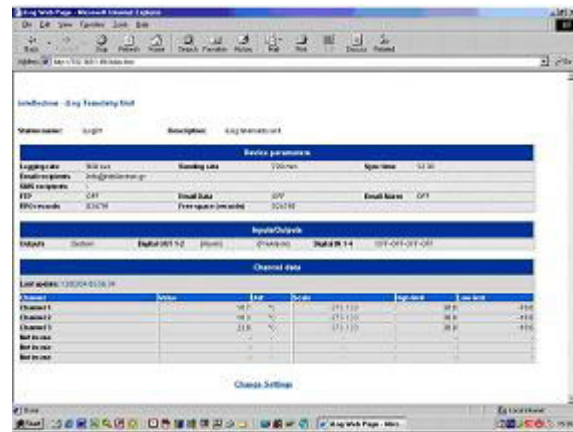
iLog Web Page - Microsoft Internet Explorer
File Edit View Favorites Tools Help
Back Forward Stop Refresh Home Search Favorites History Mail Print Edit Discuss Related
Address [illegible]

Intellectron - iLog Telemetry Unit

Station name: iLog01 Description: iLog telemetry unit

Device parameters

| Logging rate | 900 sec | Sending rate | 3600 sec | Sync time | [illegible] |
|---|---|---|---|---|---|
| Email recipients | info@intellectron.gr | | | | |
| SMS recipients | | | | | |
| FTP | OFF | Email Data | OFF | Email Alarms | OFF |
| FIFO records | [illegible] | Free space (records) | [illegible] | | |

Inputs/Outputs

| Outputs | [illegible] | Digital OUT 1-2 | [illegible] | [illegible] | Digital IN 1-4 | OFF-OFF-OFF-OFF |
|---|---|---|---|---|---|---|

Channel data

Last update: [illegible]

| Channel | Value | Unit | Scale | High limit | Low limit |
|---|---|---|---|---|---|
| Channel 1 | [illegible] | % | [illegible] | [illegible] | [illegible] |
| Channel 2 | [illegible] | % | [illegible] | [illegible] | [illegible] |
| Channel 3 | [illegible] | % | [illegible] | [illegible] | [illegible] |
| Not in use | | | | | |
| Not in use | | | | | |
| Not in use | | | | | |
| Not in use | | | | | |

Change Settings

Done Local intranet
Start iLog Web Page - Micr...